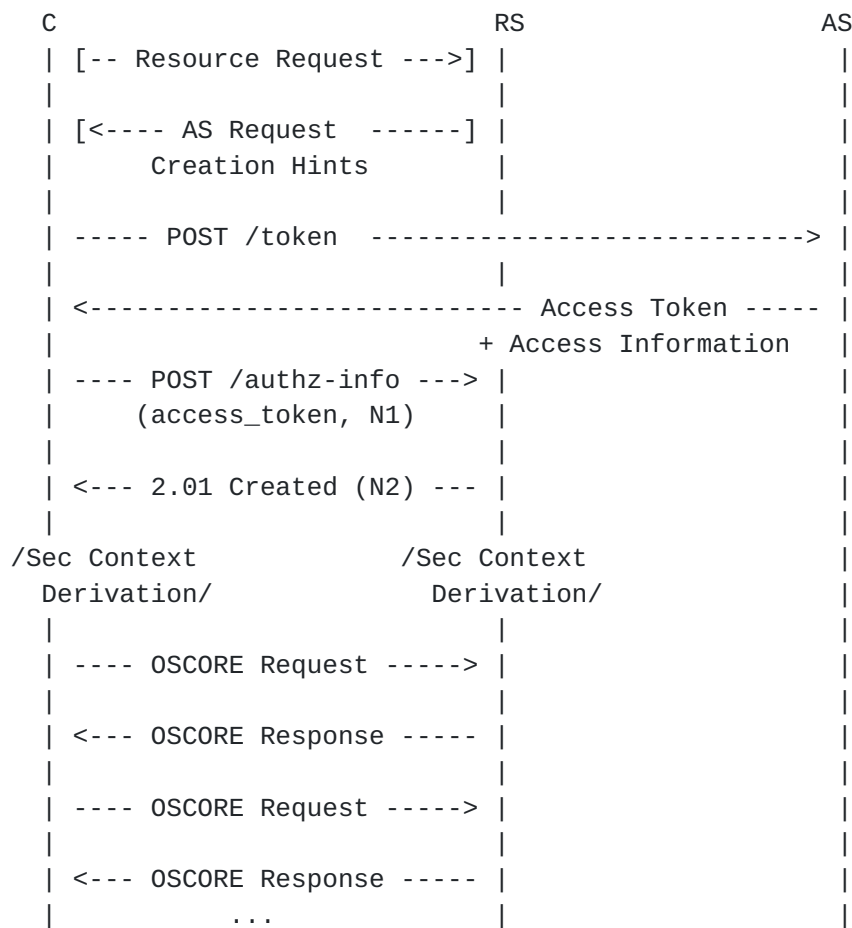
C RS AS

[-- Resource Request --->]

[<---- AS Request ------]
Creation Hints

----- POST /token ---------------------------->

<--------------------------- Access Token -----
+ Access Information

---- POST /authz-info --->
(access_token, N1)

<--- 2.01 Created (N2) ---

/Sec Context /Sec Context
Derivation/ Derivation/

---- OSCORE Request ----->

<--- OSCORE Response -----

---- OSCORE Request ----->

<--- OSCORE Response -----
...